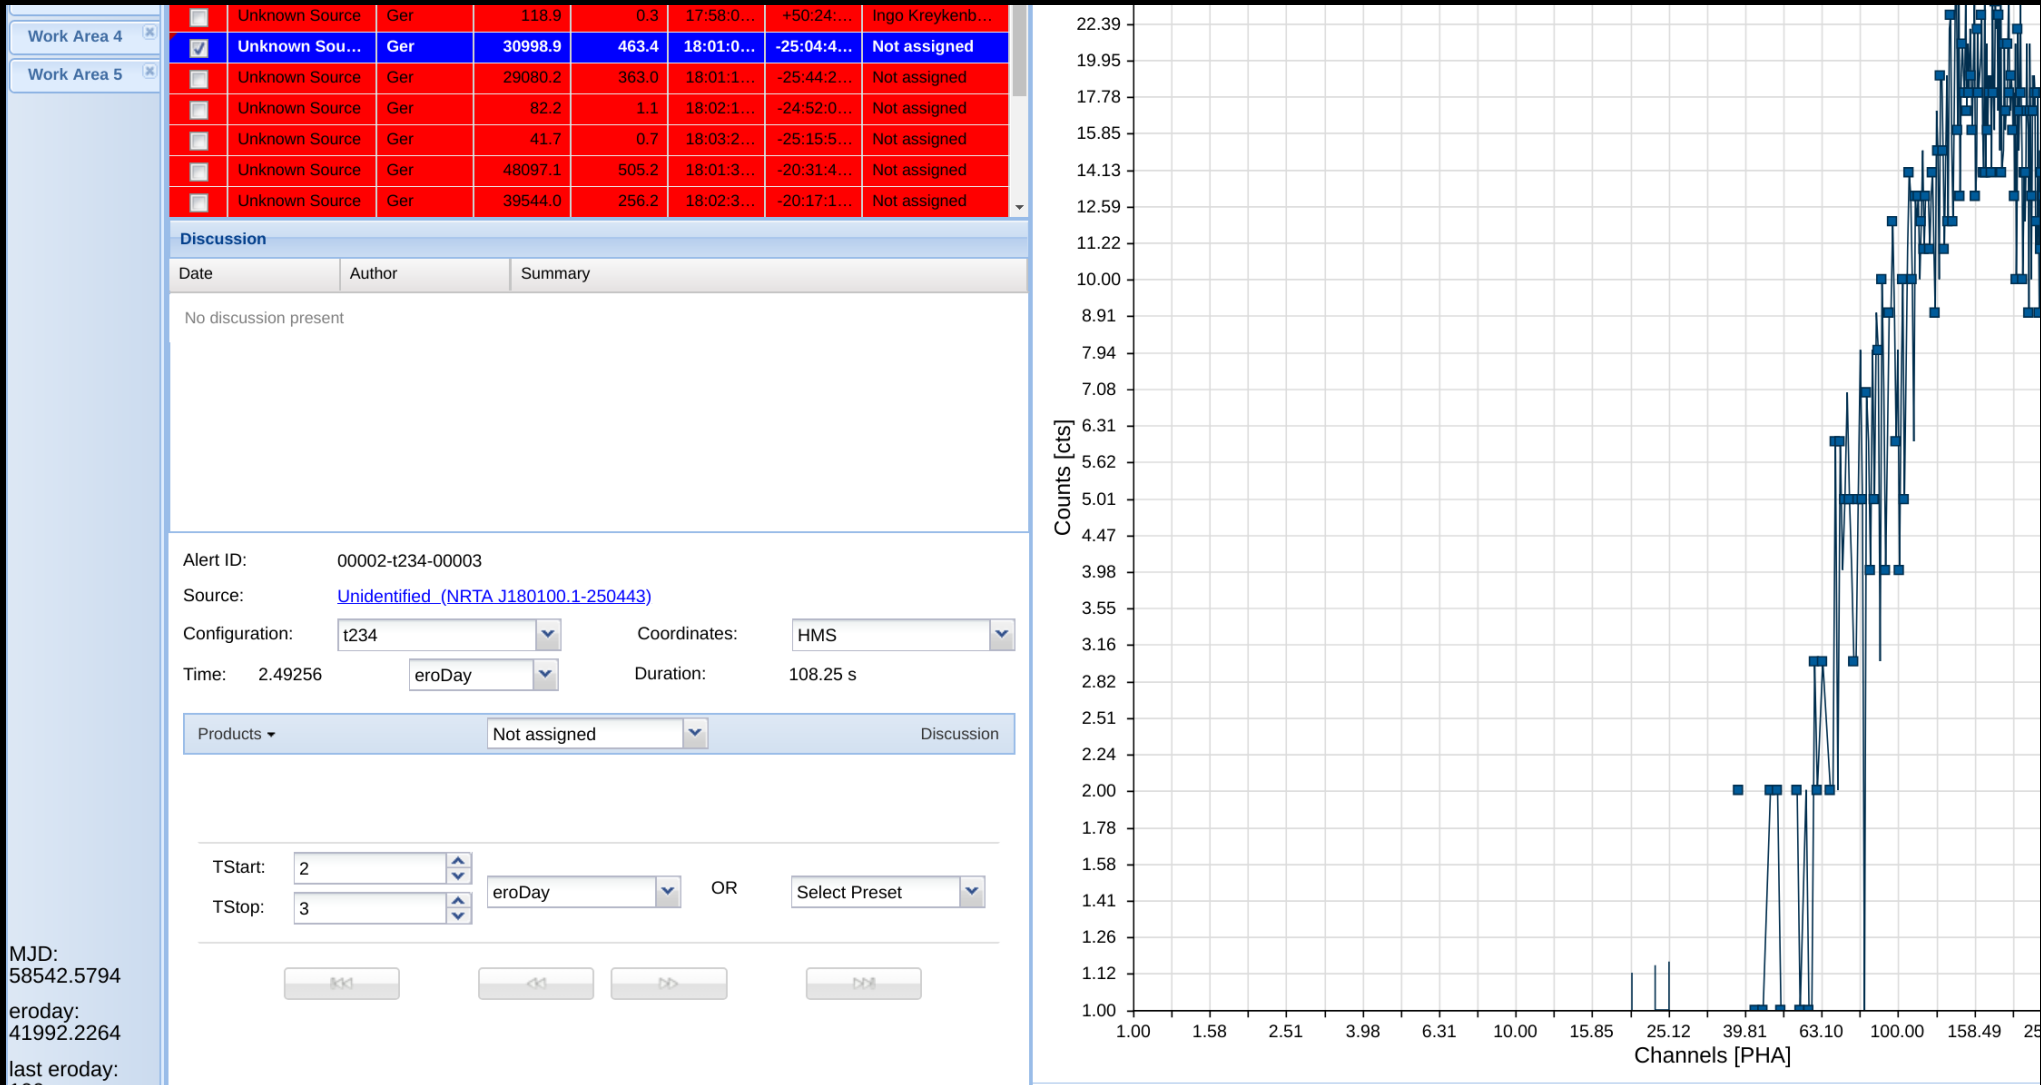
Work Area 4
Work Area 5

| | | | | | | | |
|---|---|---|---|---|---|---|---|
| ☐ | Unknown Source | Ger | 118.9 | 0.3 | 17:58:0... | +50:24:... | Ingo Kreykenb... |
| ☑ | Unknown Sou... | Ger | 30998.9 | 463.4 | 18:01:0... | -25:04:4... | Not assigned |
| ☐ | Unknown Source | Ger | 29080.2 | 363.0 | 18:01:1... | -25:44:2... | Not assigned |
| ☐ | Unknown Source | Ger | 82.2 | 1.1 | 18:02:1... | -24:52:0... | Not assigned |
| ☐ | Unknown Source | Ger | 41.7 | 0.7 | 18:03:2... | -25:15:5... | Not assigned |
| ☐ | Unknown Source | Ger | 48097.1 | 505.2 | 18:01:3... | -20:31:4... | Not assigned |
| ☐ | Unknown Source | Ger | 39544.0 | 256.2 | 18:02:3... | -20:17:1... | Not assigned |

Discussion

| Date | Author | Summary |
|---|---|---|

No discussion present

Alert ID: 00002-t234-00003
Source: Unidentified (NRTA J180100.1-250443)
Configuration: t234
Coordinates: HMS
Time: 2.49256 eroDay
Duration: 108.25 s

Products ▾ Not assigned Discussion

TStart: 2
TStop: 3
eroDay
OR
Select Preset

MJD:
58542.5794
eroday:
41992.2264
last eroday:

22.39
19.95
17.78
15.85
14.13
12.59
11.22
10.00
8.91
7.94
7.08
6.31
5.62
5.01
4.47
3.98
3.55
3.16
2.82
2.51
2.24
2.00
1.78
1.58
1.41
1.26
1.12
1.00
Counts [cts]
1.00 1.58 2.51 3.98 6.31 10.00 15.85 25.12 39.81 63.10 100.00 158.49 25
Channels [PHA]